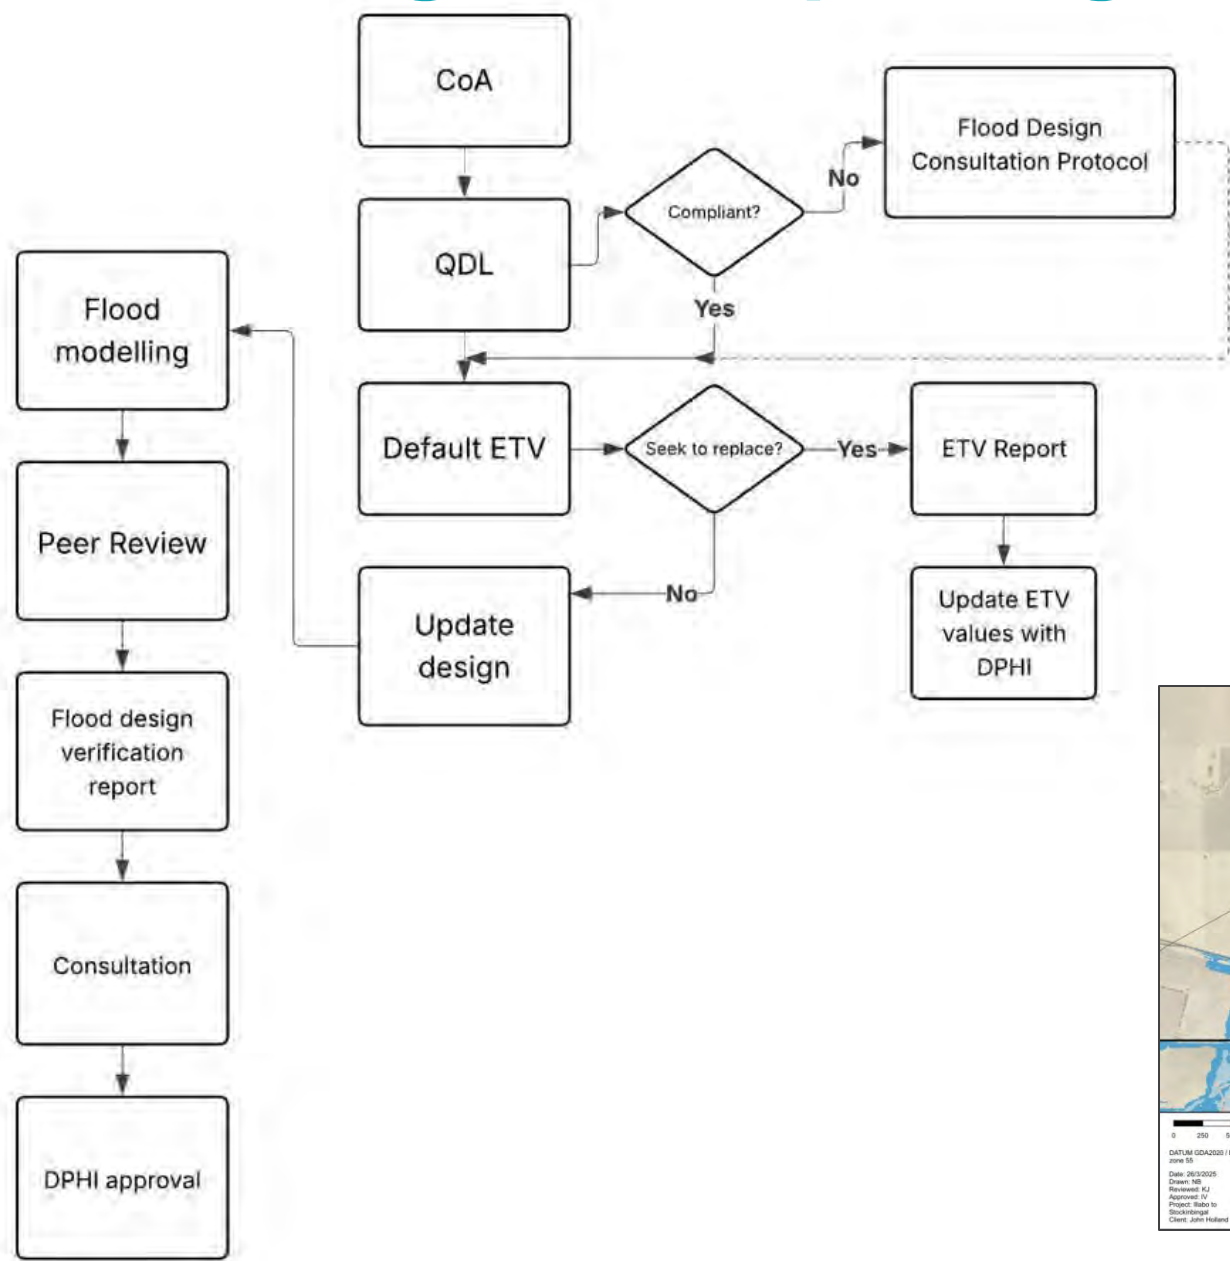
CoA

QDL

Compliant?

No

Flood Design Consultation Protocol

Yes

Default ETV

Seek to replace?

Yes

ETV Report

Update ETV values with DPHI

No

Update design

Flood modelling

Peer Review

Flood design verification report

Consultation

DPHI approval

0 250 5

DATUM GDA2020 / zone 55

Date: 26/3/2025
Drawn: NB
Reviewed: KJ
Approved: IV
Project: Ilabo to Stockinbingal
Client: John Holland